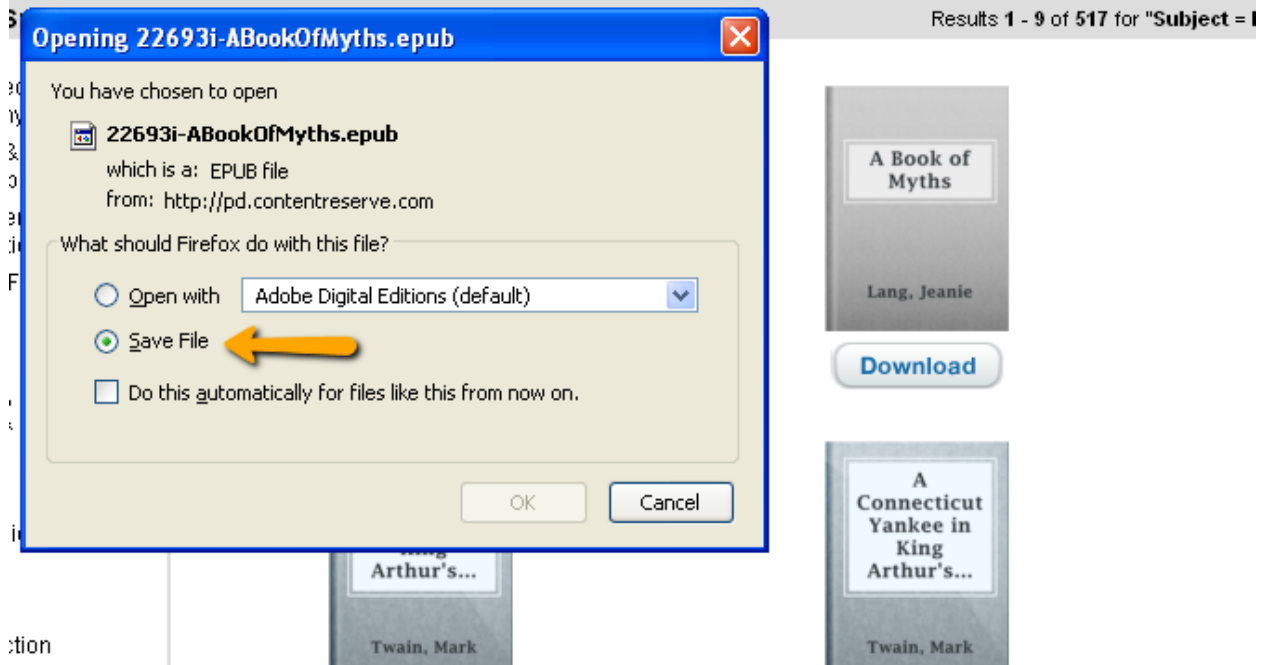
Opening 22693i-ABookOfMyths.epub

You have chosen to open

22693i-ABookOfMyths.epub

which is a: EPUB file

from: http://pd.contentreserve.com

What should Firefox do with this file?

Open with Adobe Digital Editions (default)

Save File

Do this automatically for files like this from now on.

OK Cancel

Results 1 - 9 of 517 for "Subject = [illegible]

A Book of Myths

Lang, Jeanie

Download

A Connecticut Yankee in King Arthur's...

Twain, Mark

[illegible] King Arthur's...

Twain, Mark

ction